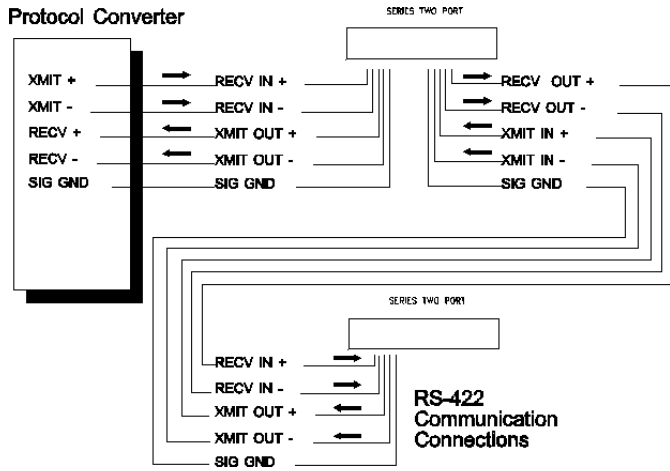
Protocol Converter

SERIES TWO PORT

XMIT +
XMIT -
RECV +
RECV -
SIG GND

RECV IN +
RECV IN -
XMIT OUT +
XMIT OUT -
SIG GND

RECV OUT +
RECV OUT -
XMIT IN +
XMIT IN -
SIG GND

SERIES TWO PORT

RECV IN +
RECV IN -
XMIT OUT +
XMIT OUT -
SIG GND

RS-422
Communication
Connections